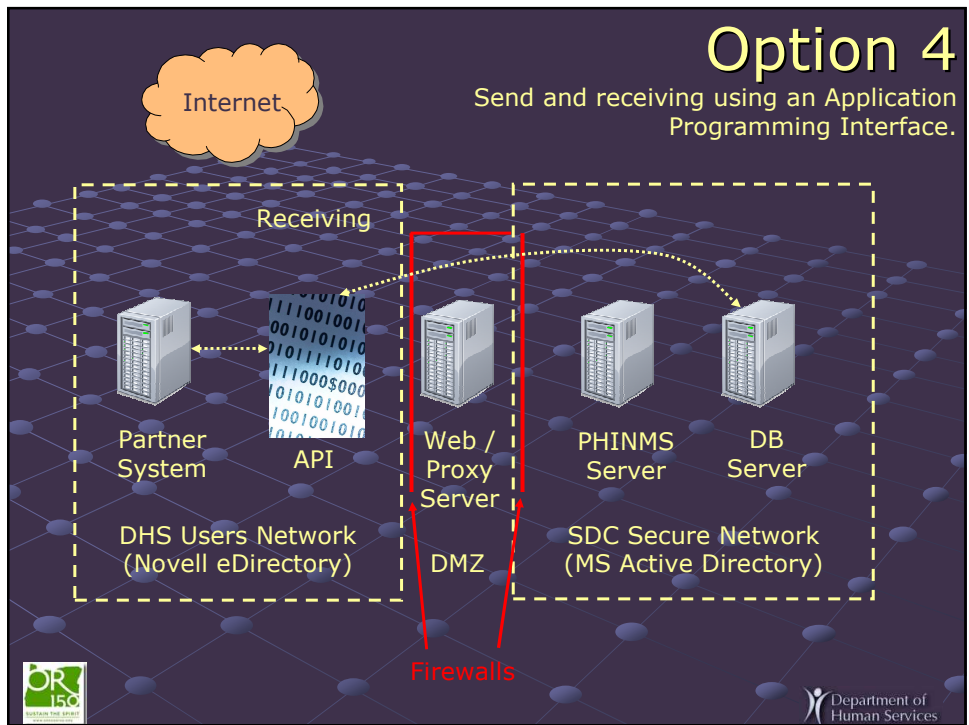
Option 4

Send and receiving using an Application Programming Interface.

Internet

Receiving

Partner System

API

Web / Proxy Server

PHINMS Server

DB Server

DHS Users Network (Novell eDirectory)

DMZ

SDC Secure Network (MS Active Directory)

Firewalls

OR 150 SUSTAIN THE SPIRIT

Department of Human Services